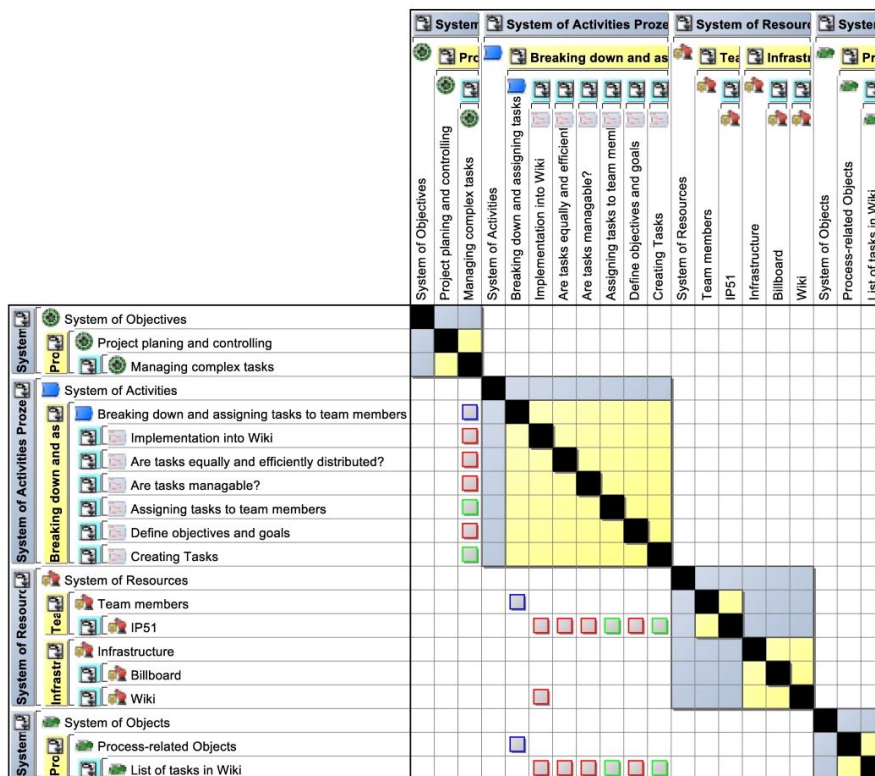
System
System of Activities Proze
System of Resourc
Syste
Pro
Breaking down and as
Tea
Infrastr
Pr

System of Objectives
Project planing and controlling
Managing complex tasks
System of Activities
Breaking down and assigning tasks
Implementation into Wiki
Are tasks equally and efficient
Are tasks managable?
Assigning tasks to team mem
Define objectives and goals
Creating Tasks
System of Resources
Team members
IP51
Infrastructure
Billboard
Wiki
System of Objects
Process-related Objects
List of tasks in Wiki

System
Pro
System of Objectives
Project planing and controlling
Managing complex tasks
System of Activities Proze
Breaking down and as
System of Activities
Breaking down and assigning tasks to team members
Implementation into Wiki
Are tasks equally and efficiently distributed?
Are tasks managable?
Assigning tasks to team members
Define objectives and goals
Creating Tasks
System of Resourc
Tea
Infrastr
System of Resources
Team members
IP51
Infrastructure
Billboard
Wiki
System
Pro
System of Objects
Process-related Objects
List of tasks in Wiki